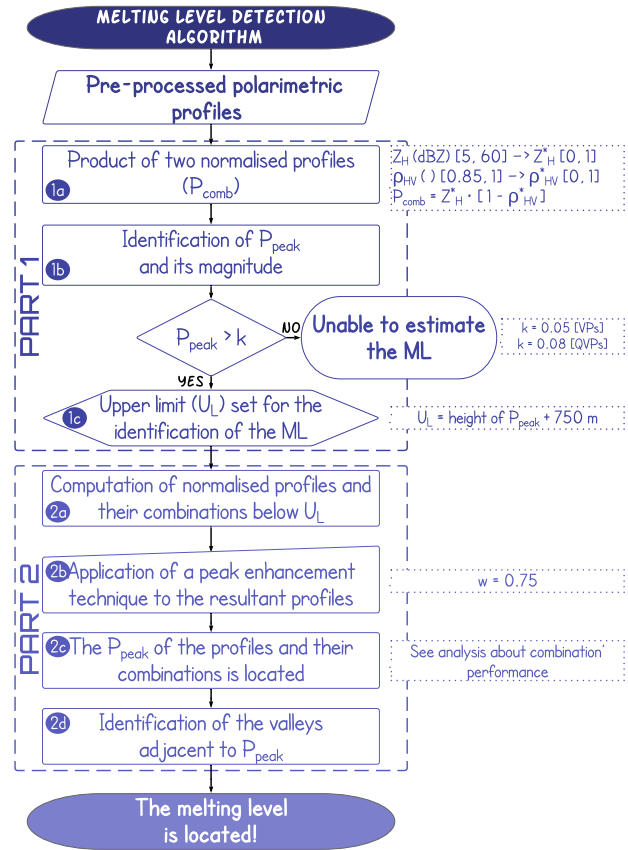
MELTING LEVEL DETECTION ALGORITHM

Pre-processed polarimetric profiles

PART 1

1a Product of two normalised profiles ($P_{comb}$)

$Z_H$ (dBZ) [5, 60] -> $Z^*_H$ [0, 1]
$\rho_{HV}$ ( ) [0.85, 1] -> $\rho^*_{HV}$ [0, 1]
$P_{comb} = Z^*_H \cdot [1 - \rho^*_{HV}]$

1b Identification of $P_{peak}$ and its magnitude

$P_{peak} > k$

NO

Unable to estimate the ML

k = 0.05 [VPs]
k = 0.08 [QVPs]

YES

1c Upper limit ($U_L$) set for the identification of the ML

$U_L$ = height of $P_{peak}$ + 750 m

PART 2

2a Computation of normalised profiles and their combinations below $U_L$

2b Application of a peak enhancement technique to the resultant profiles

w = 0.75

2c The $P_{peak}$ of the profiles and their combinations is located

See analysis about combination performance

2d Identification of the valleys adjacent to $P_{peak}$

The melting level is located!